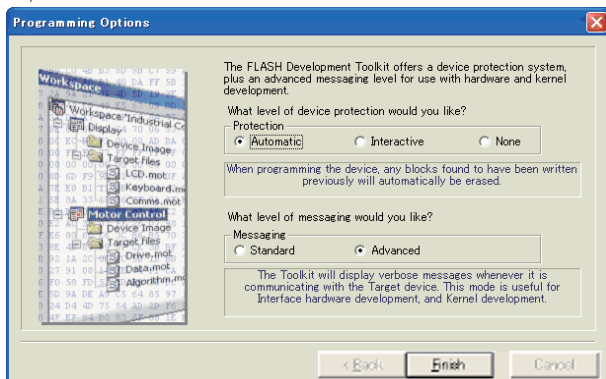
Programming Options

Workspace
Workspace 'Industrial Co
Display
Device Image
Target files
LCD.mot
Keyboard.mo
Comms.mot
Motor Control
Device Image
Target files
Drive.mot
Data.mot
Algorithm.m

The FLASH Development Toolkit offers a device protection system, plus an advanced messaging level for use with hardware and kernel development.

What level of device protection would you like?

Protection
Automatic
Interactive
None

When programming the device, any blocks found to have been written previously will automatically be erased.

What level of messaging would you like?

Messaging
Standard
Advanced

The Toolkit will display verbose messages whenever it is communicating with the Target device. This mode is useful for Interface hardware development, and Kernel development.

< Back
Finish
Cancel